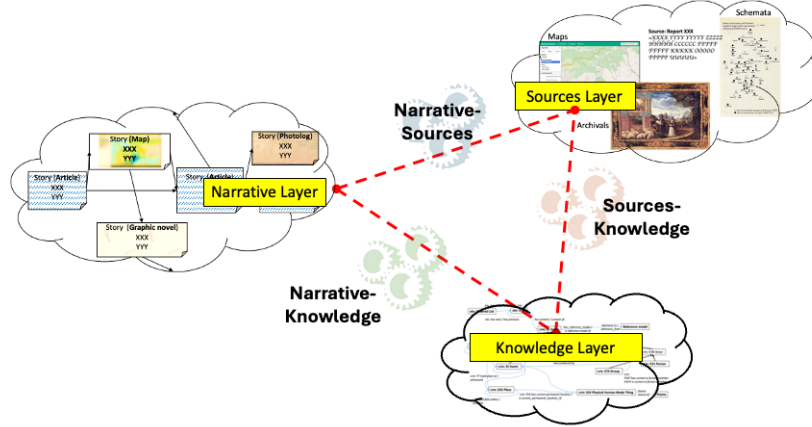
Schemata

Maps

Source: Report XXX
<XXXX YYYY YYYYY ZZZZZ
WWWWW CCCCCC YYYYY
YYYYY XXXXXX OOOOO
YYYYYY WWWWW>

Sources Layer

Archivals

Narrative-Sources

Story (Map)
XXX
YYY

Story (Photolog)
XXX
YYY

Story (Article)
XXX
YYY

Story (Article)

Narrative Layer

Story (Graphic novel)
XXX
YYY

Sources-Knowledge

Narrative-Knowledge

Knowledge Layer